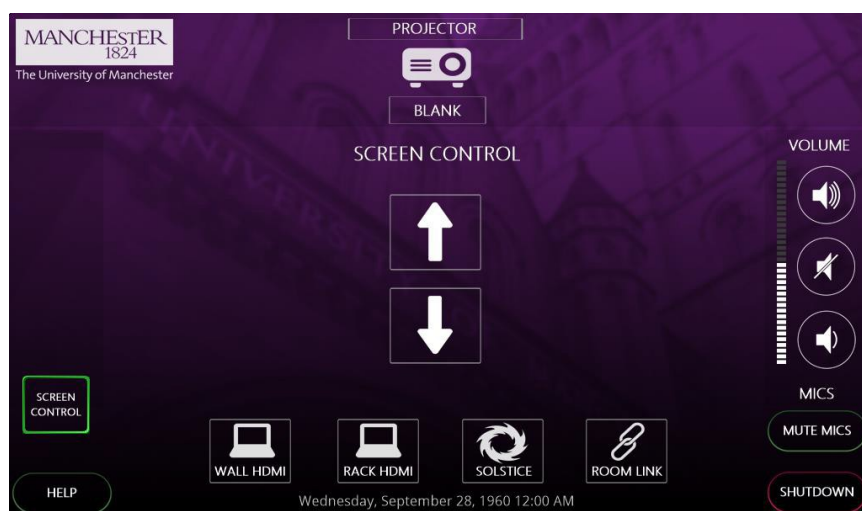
MANCHESTER
1824
The University of Manchester

PROJECTOR

BLANK

SCREEN CONTROL

VOLUME

MICS

SCREEN CONTROL

MUTE MICS

WALL HDMI

RACK HDMI

SOLSTICE

ROOM LINK

HELP

Wednesday, September 28, 1960 12:00 AM

SHUTDOWN